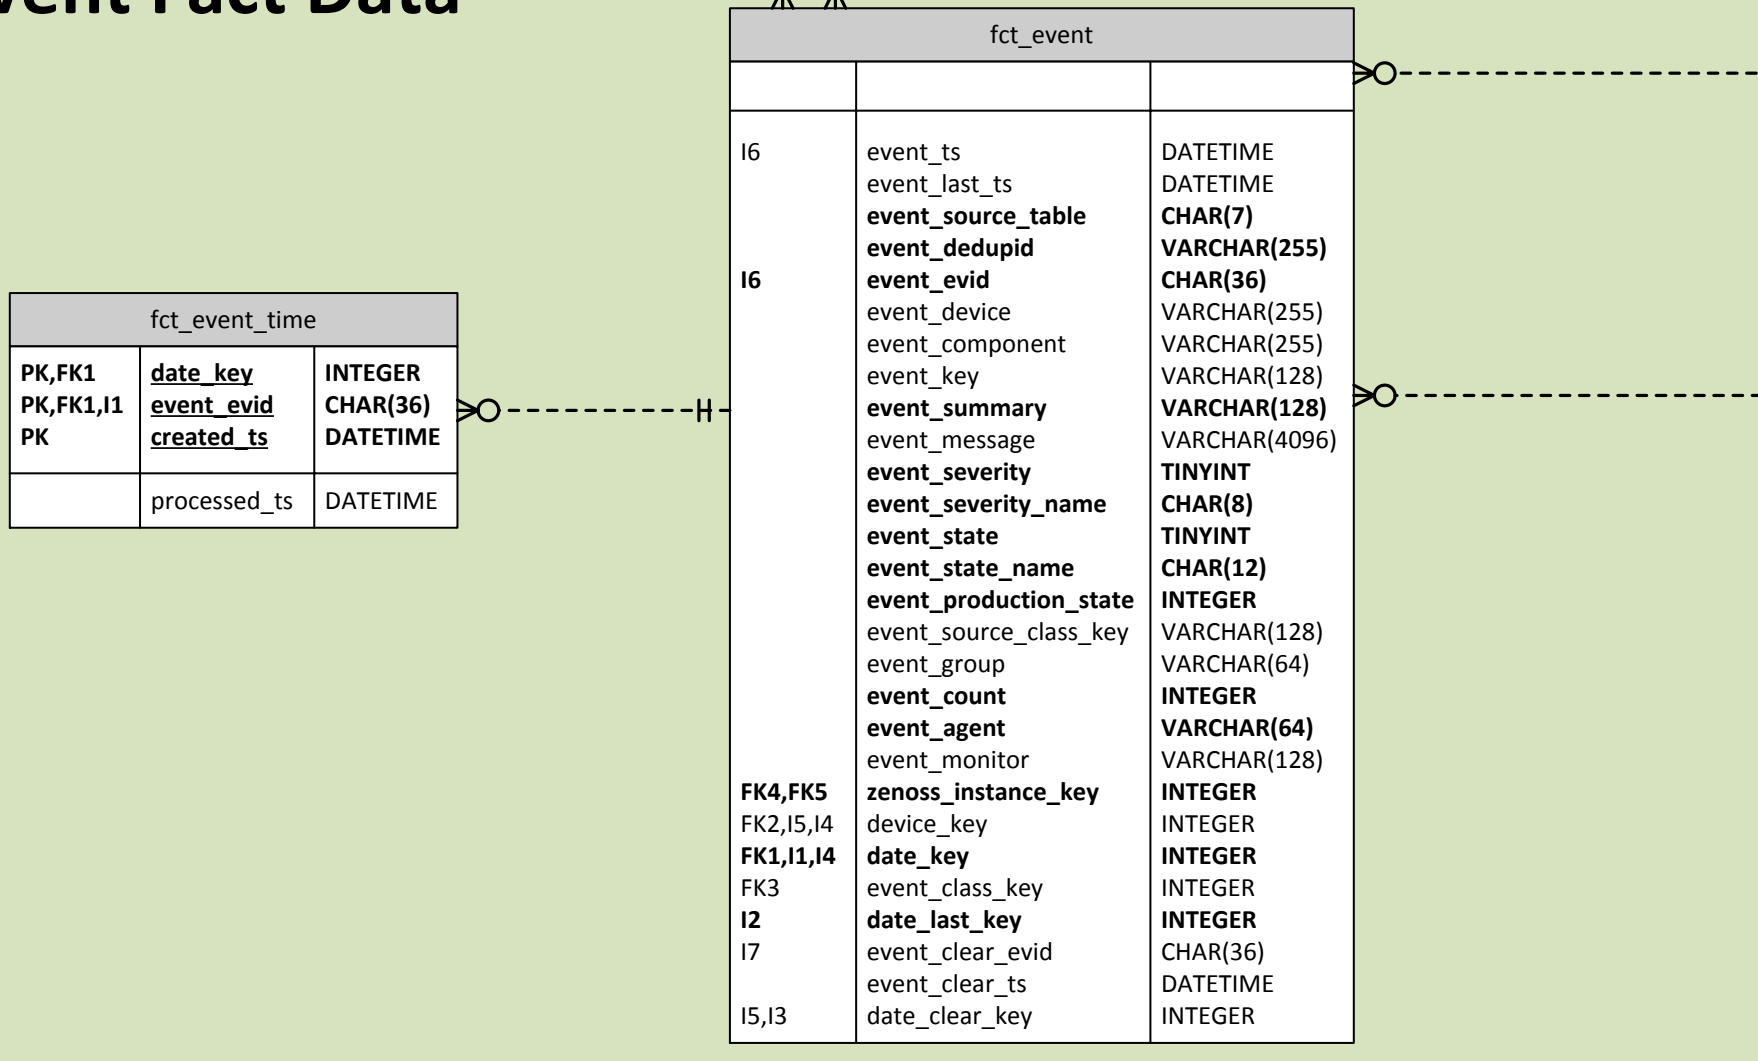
vent Fact Data

fct_event

| | | |
|---|---|---|
| | | |
| I6 | event_ts | DATETIME |
| | event_last_ts | DATETIME |
| | **event_source_table** | **CHAR(7)** |
| | **event_dedupid** | **VARCHAR(255)** |
| **I6** | **event_evid** | **CHAR(36)** |
| | event_device | VARCHAR(255) |
| | event_component | VARCHAR(255) |
| | event_key | VARCHAR(128) |
| | **event_summary** | **VARCHAR(128)** |
| | event_message | VARCHAR(4096) |
| | **event_severity** | **TINYINT** |
| | **event_severity_name** | **CHAR(8)** |
| | **event_state** | **TINYINT** |
| | **event_state_name** | **CHAR(12)** |
| | **event_production_state** | **INTEGER** |
| | event_source_class_key | VARCHAR(128) |
| | event_group | VARCHAR(64) |
| | **event_count** | **INTEGER** |
| | **event_agent** | **VARCHAR(64)** |
| | event_monitor | VARCHAR(128) |
| **FK4,FK5** | **zenoss_instance_key** | **INTEGER** |
| FK2,I5,I4 | device_key | INTEGER |
| **FK1,I1,I4** | **date_key** | **INTEGER** |
| FK3 | event_class_key | INTEGER |
| **I2** | **date_last_key** | **INTEGER** |
| I7 | event_clear_evid | CHAR(36) |
| | event_clear_ts | DATETIME |
| I5,I3 | date_clear_key | INTEGER |

fct_event_time

| | | |
|---|---|---|
| **PK,FK1** | **date_key** | **INTEGER** |
| **PK,FK1,I1** | **event_evid** | **CHAR(36)** |
| **PK** | **created_ts** | **DATETIME** |
| | processed_ts | DATETIME |